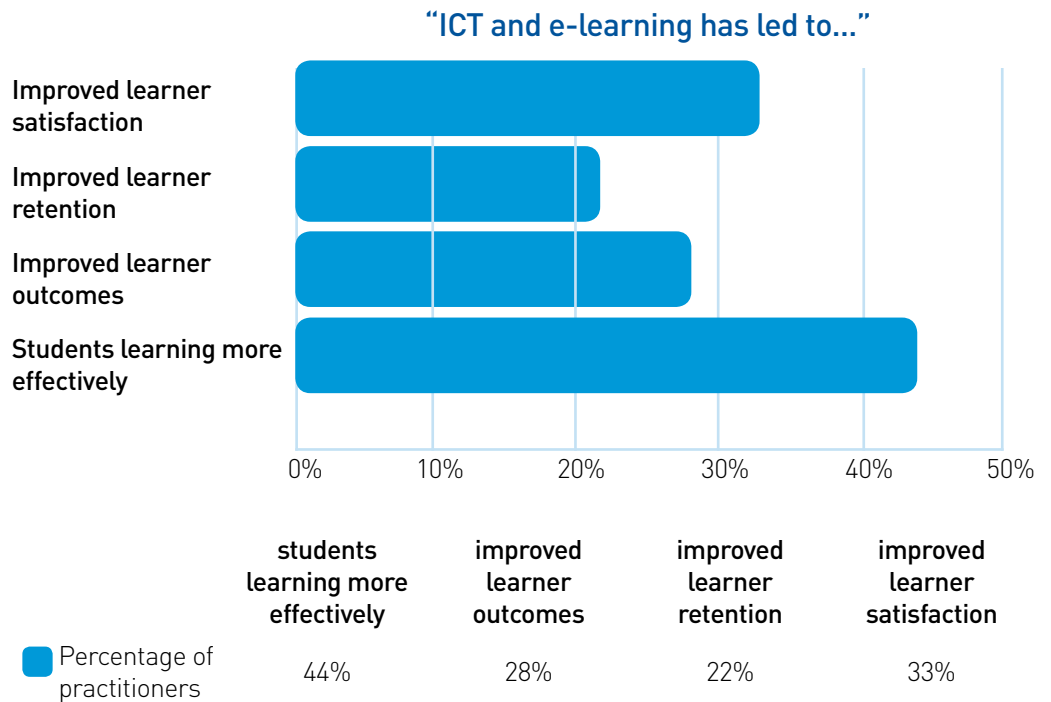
“ICT and e-learning has led to...”

Improved learner satisfaction

Improved learner retention

Improved learner outcomes

Students learning more effectively

0% 10% 20% 30% 40% 50%

|  | students learning more effectively | improved learner outcomes | improved learner retention | improved learner satisfaction |
|---|---|---|---|---|
| Percentage of practitioners | 44% | 28% | 22% | 33% |